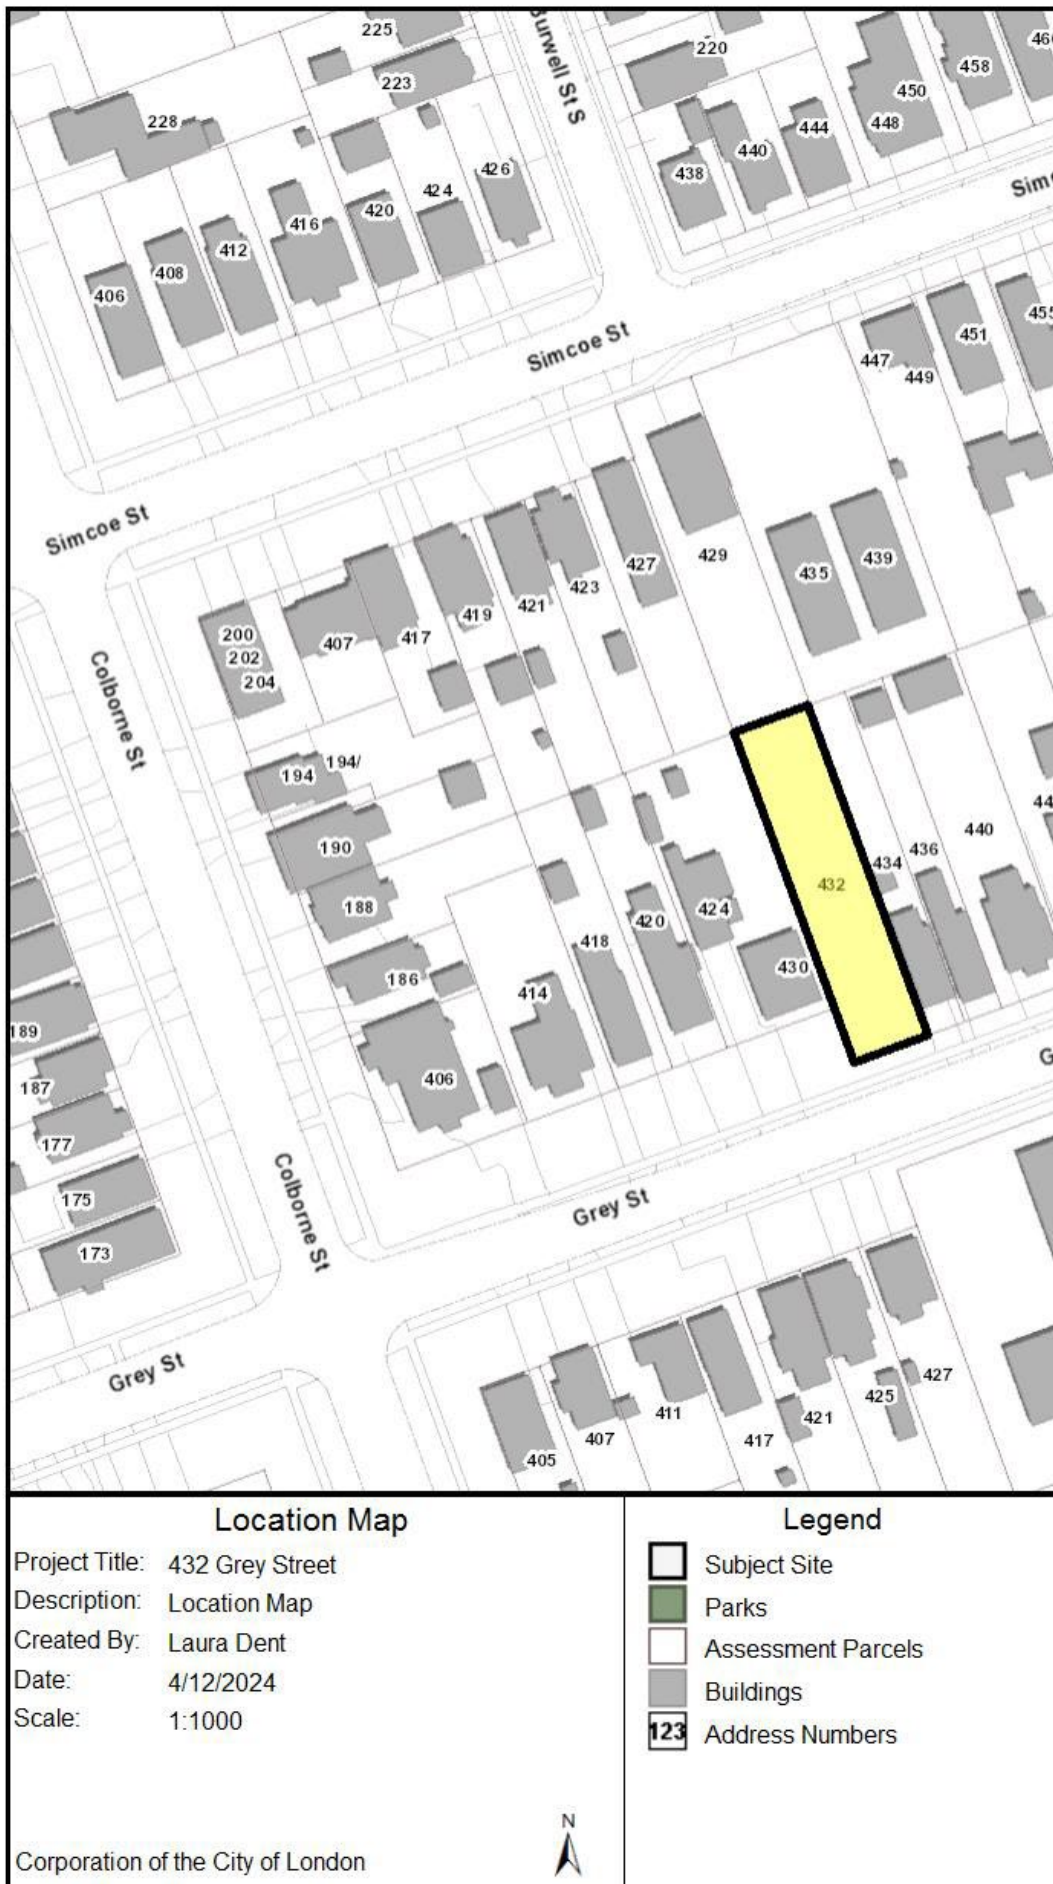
225
Burwell St S
220
460
458
223
450
228
448
444
440
438
426
424
420
416
412
408
406
Sim
455
451
Simcoe St
447
449
Simcoe St
427
429
435
439
423
421
419
417
407
200
202
204
Colborne St
194
194/
190
188
186
189
187
177
175
173
432
434
436
440
44
424
420
418
414
430
406
G
Colborne St
Grey St
Grey St
427
425
421
417
411
407
405

Location Map
Project Title: 432 Grey Street
Description: Location Map
Created By: Laura Dent
Date: 4/12/2024
Scale: 1:1000

Corporation of the City of London

N

Legend
Subject Site
Parks
Assessment Parcels
Buildings
123 Address Numbers